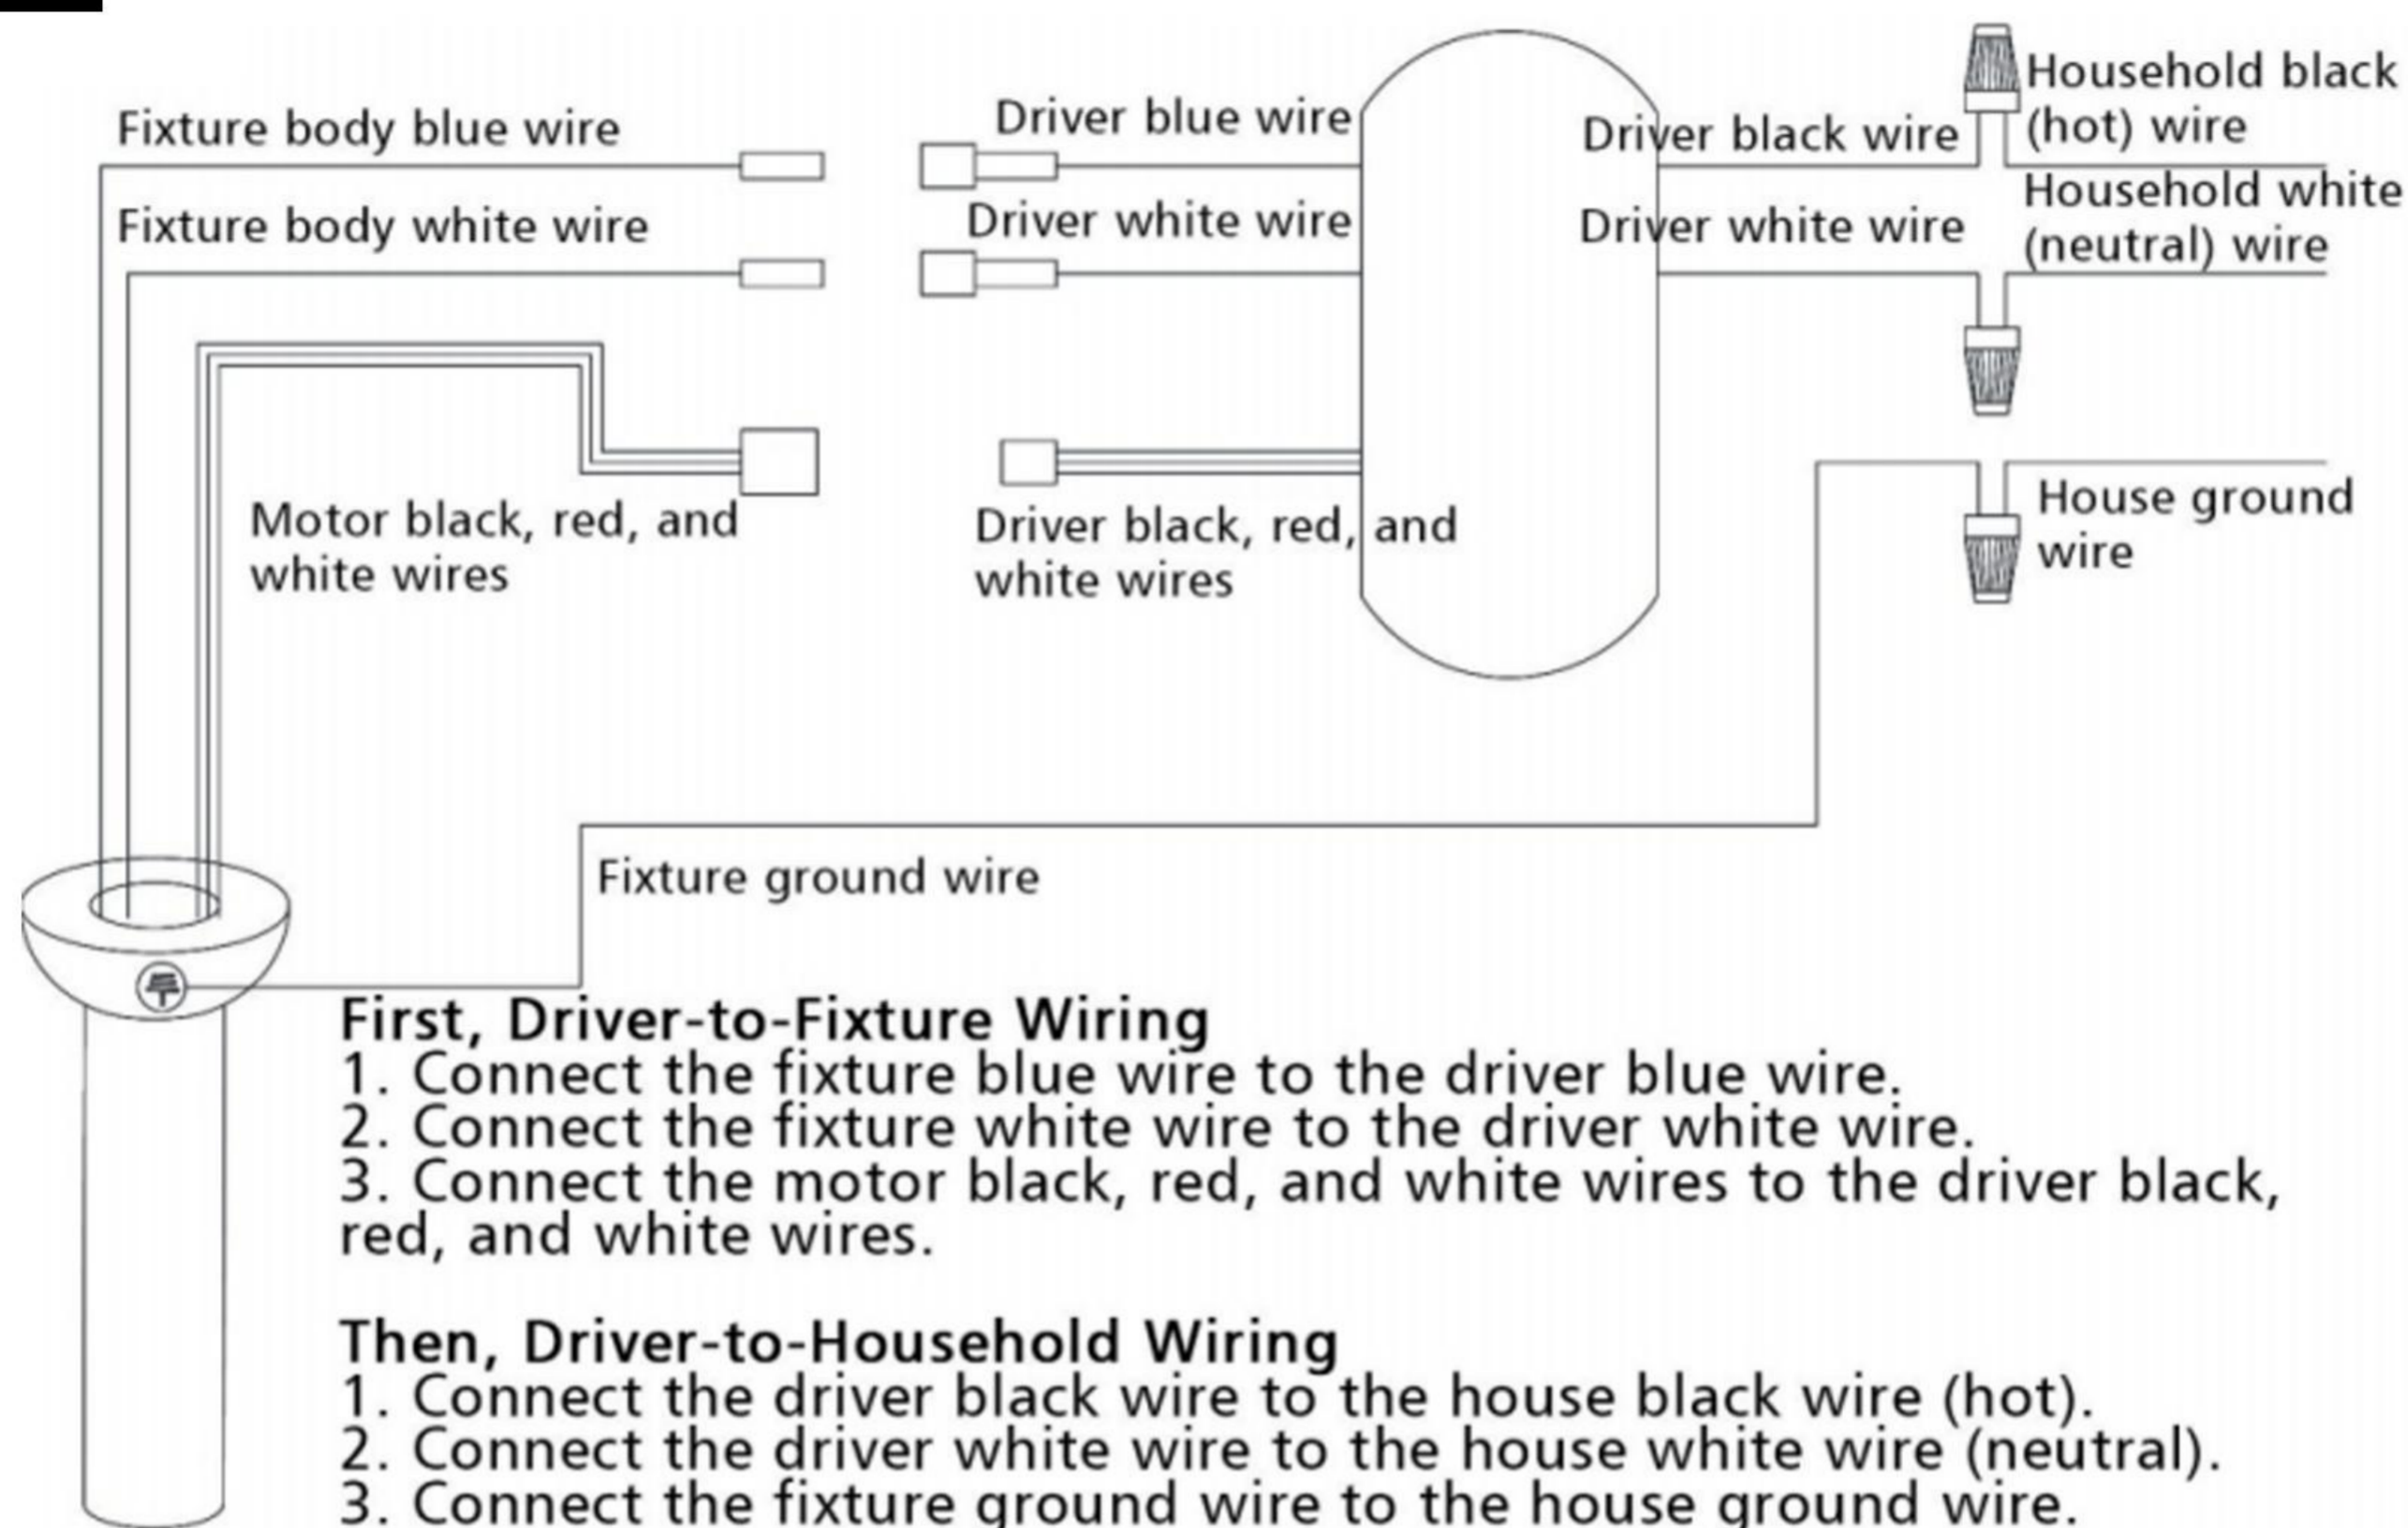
Fixture body blue wire

Driver blue wire

Driver black wire

Household black (hot) wire

Fixture body white wire

Driver white wire

Driver white wire

Household white (neutral) wire

Motor black, red, and white wires

Driver black, red, and white wires

House ground wire

Fixture ground wire

First, Driver-to-Fixture Wiring
1. Connect the fixture blue wire to the driver blue wire.
2. Connect the fixture white wire to the driver white wire.
3. Connect the motor black, red, and white wires to the driver black, red, and white wires.

Then, Driver-to-Household Wiring
1. Connect the driver black wire to the house black wire (hot).
2. Connect the driver white wire to the house white wire (neutral).
3. Connect the fixture ground wire to the house ground wire.